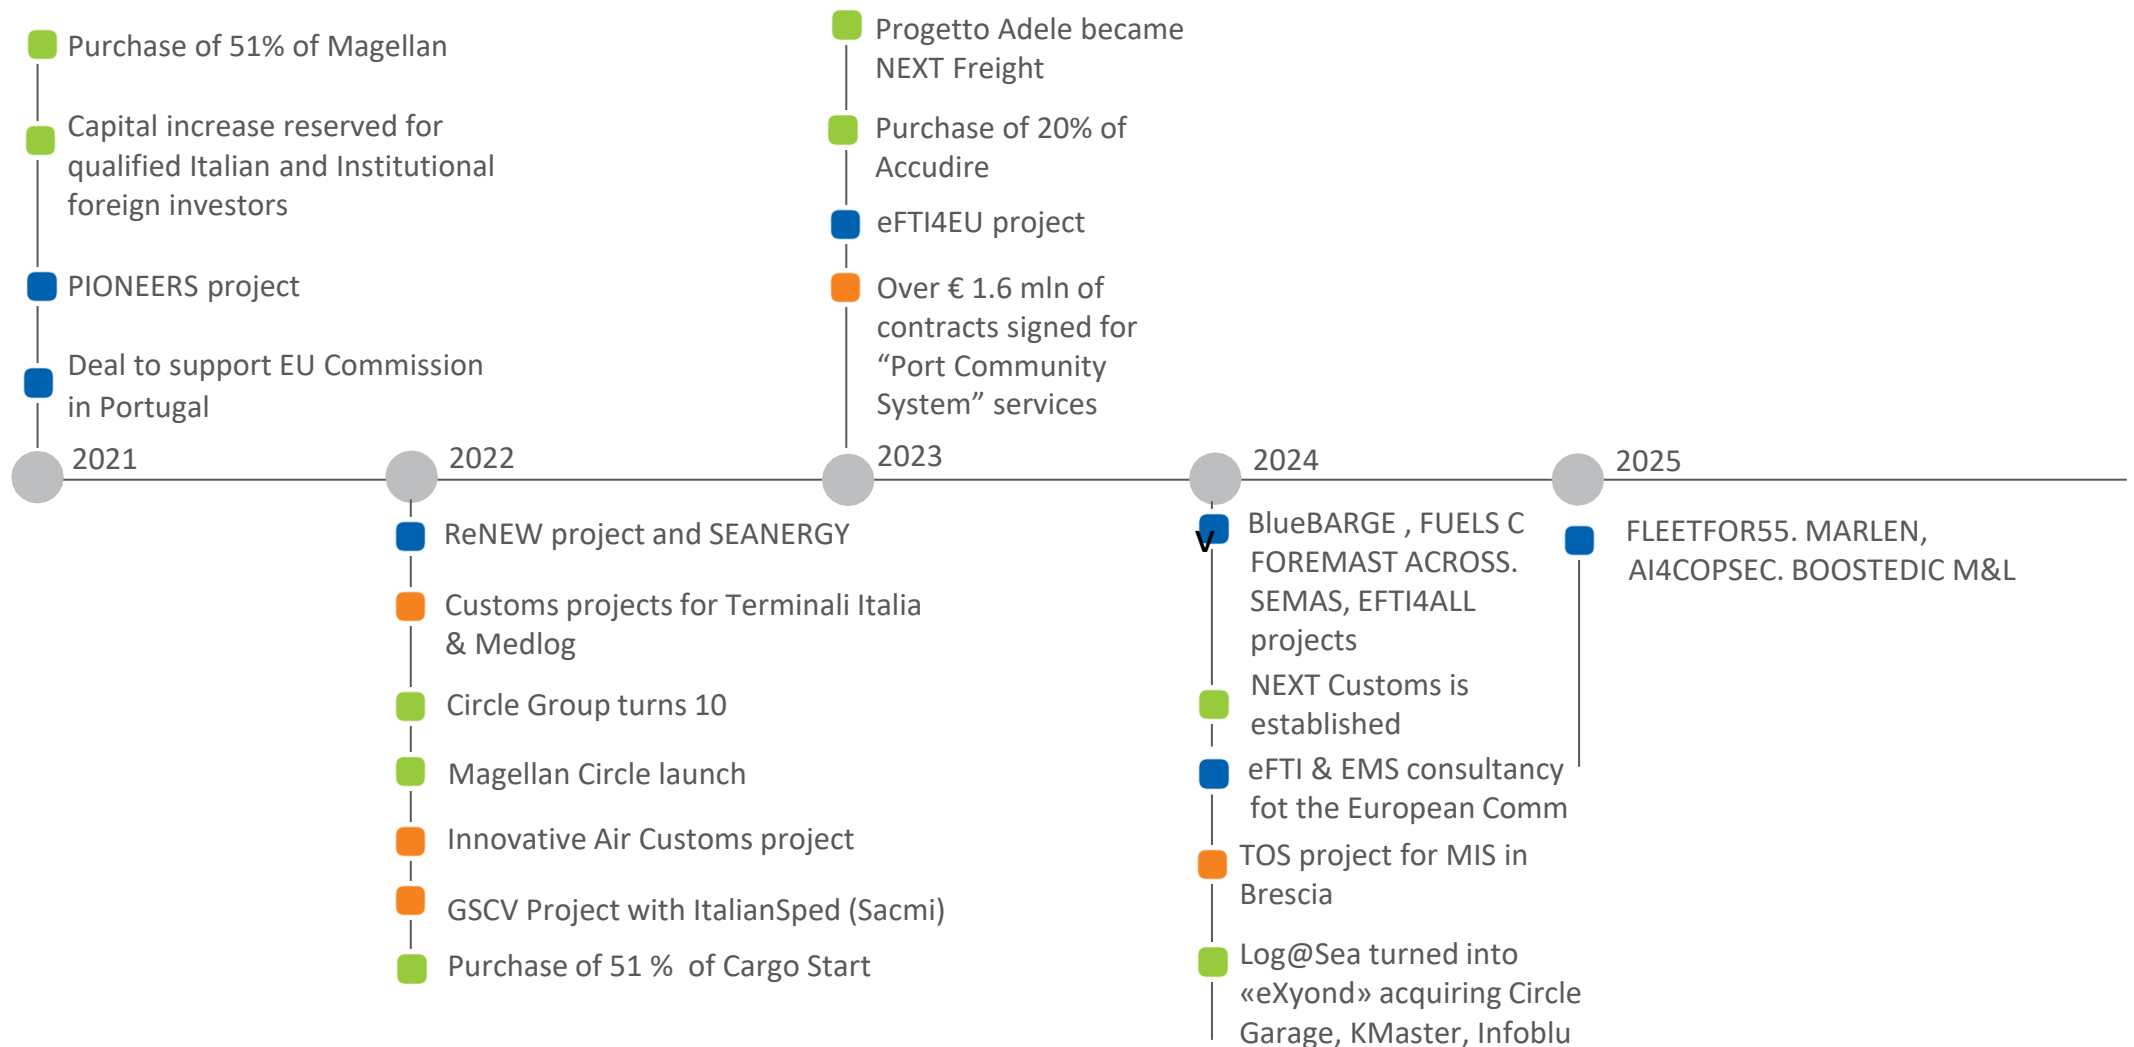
Purchase of 51% of Magellan

Capital increase reserved for qualified Italian and Institutional foreign investors

PIONEERS project

Deal to support EU Commission in Portugal

2021

2022

ReNEW project and SEANERGY

Customs projects for Terminali Italia & Medlog

Circle Group turns 10

Magellan Circle launch

Innovative Air Customs project

GSCV Project with ItalianSped (Sacmi)

Purchase of 51 % of Cargo Start

Progetto Adele became NEXT Freight

Purchase of 20% of Accudire

eFTI4EU project

Over € 1.6 mln of contracts signed for “Port Community System” services

2023

2024

BlueBARGE , FUELS C V FOREMAST ACROSS. SEMAS, EFTI4ALL projects

NEXT Customs is established

eFTI & EMS consultancy fot the European Comm

TOS project for MIS in Brescia

Log@Sea turned into «eXyond» acquiring Circle Garage, KMaster, Infoblu

2025

FLEETFOR55. MARLEN, AI4COPSEC. BOOSTEDIC M&L